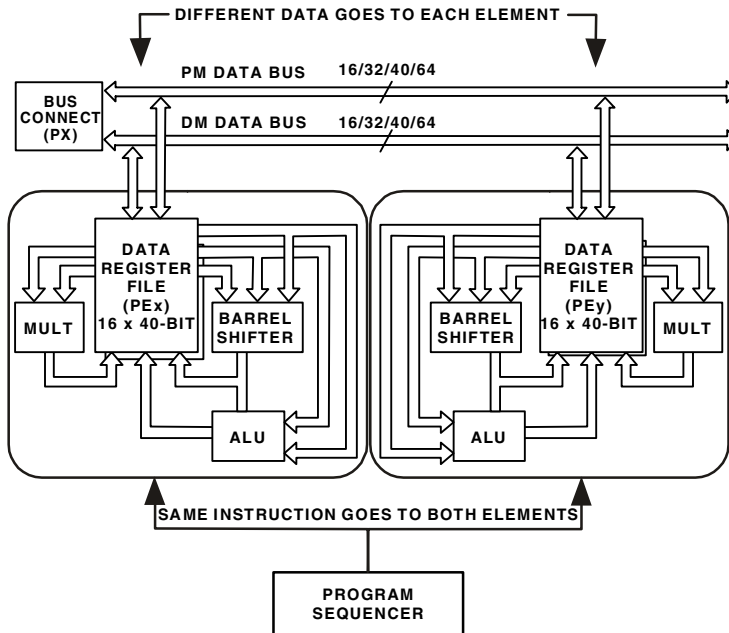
DIFFERENT DATA GOES TO EACH ELEMENT

BUS CONNECT (PX)

PM DATA BUS 16/32/40/64

DM DATA BUS 16/32/40/64

MULT

DATA REGISTER FILE (PEx) 16 x 40-BIT

BARREL SHIFTER

ALU

BARREL SHIFTER

DATA REGISTER FILE (PEy) 16 x 40-BIT

MULT

ALU

SAME INSTRUCTION GOES TO BOTH ELEMENTS

PROGRAM SEQUENCER